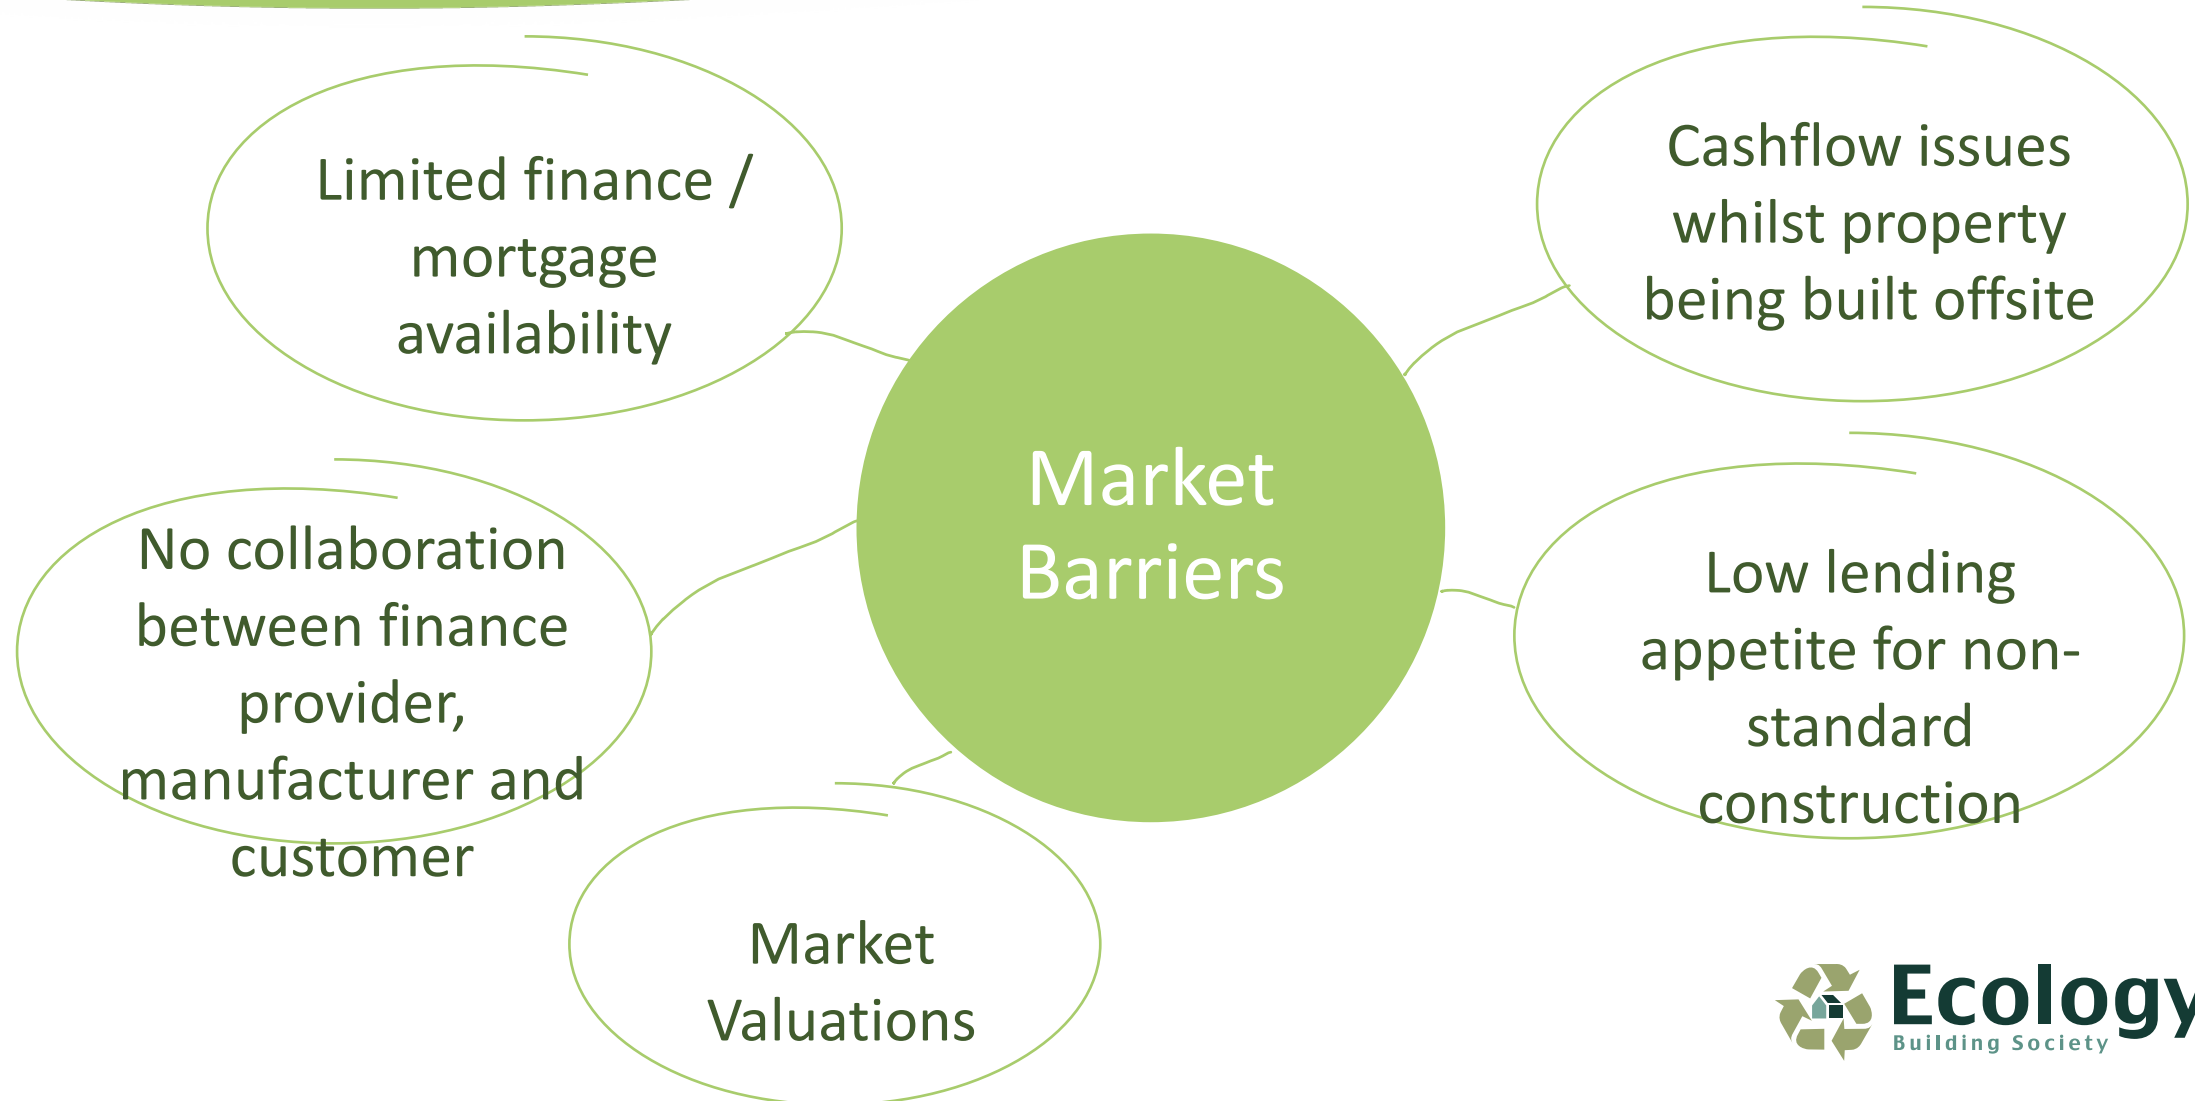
Market Barriers

Limited finance / mortgage availability

Cashflow issues whilst property being built offsite

No collaboration between finance provider, manufacturer and customer

Low lending appetite for non-standard construction

Market Valuations

Ecology
Building Society